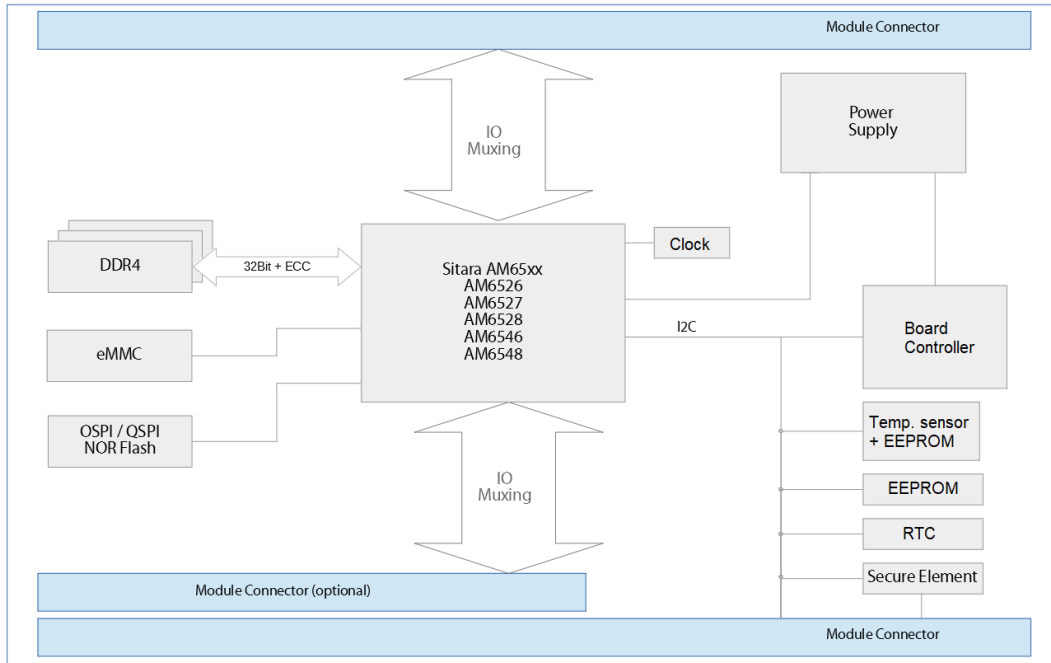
Module Connector

IO
Muxing

Power
Supply

DDR4

32Bit + ECC

Sitara AM65xx
AM6526
AM6527
AM6528
AM6546
AM6548

Clock

I2C

Board
Controller

eMMC

OSPI / QSPI
NOR Flash

Temp. sensor
+ EEPROM

EEPROM

RTC

IO
Muxing

Secure Element

Module Connector (optional)

Module Connector